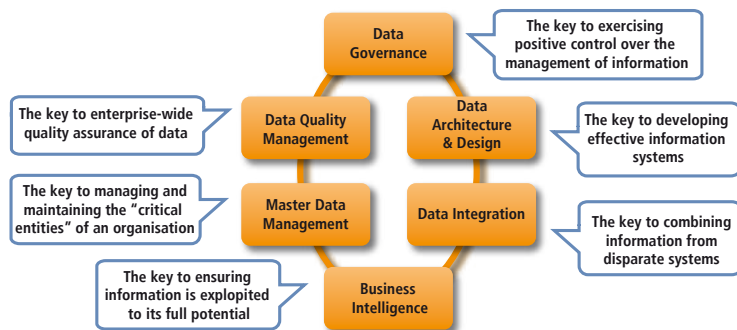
Data Governance

The key to exercising positive control over the management of information

The key to enterprise-wide quality assurance of data

Data Quality Management

Data Architecture & Design

The key to developing effective information systems

The key to managing and maintaining the "critical entities" of an organisation

Master Data Management

Data Integration

The key to combining information from disparate systems

The key to ensuring information is explopited to its full potential

Business Intelligence